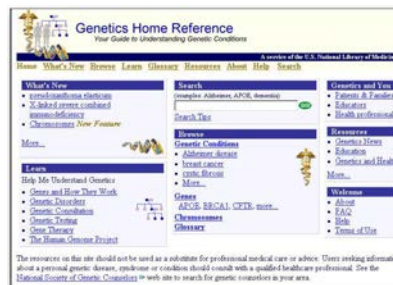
Genetics Home Reference
Your Guide to Understanding Genetic Conditions

A service of the U.S. National Library of Medicine

Home What's New Browse Learn Glossary Resources About Help Search

What's New
• pseudoxanthoma elasticum
• X-linked severe combined immunodeficiency
• Chromosomes New Feature
More...

Search
(examples: Alzheimer, APOE, dementia)
go
Search Tips

Browse
Genetic Conditions
• Alzheimer disease
• breast cancer
• cystic fibrosis
More...
Genes
APOE, BRCA1, CFTR, more...
Chromosomes
Glossary

Genetics and You
• Patients & Families
• Educators
• Health professionals

Learn
Help Me Understand Genetics
• Genes and How They Work
• Genetic Disorders
• Genetic Consultation
• Genetic Testing
• Gene Therapy
• The Human Genome Project

Resources
• Genetics News
• Education
• Genetics and Health
More...

Welcome
• About
• FAQ
• Help
• Terms of Use

The resources on this site should not be used as a substitute for professional medical care or advice. Users seeking information about a personal genetic disease, syndrome or condition should consult with a qualified healthcare professional. See the National Society of Genetic Counselors web site to search for genetic counselors in your area.